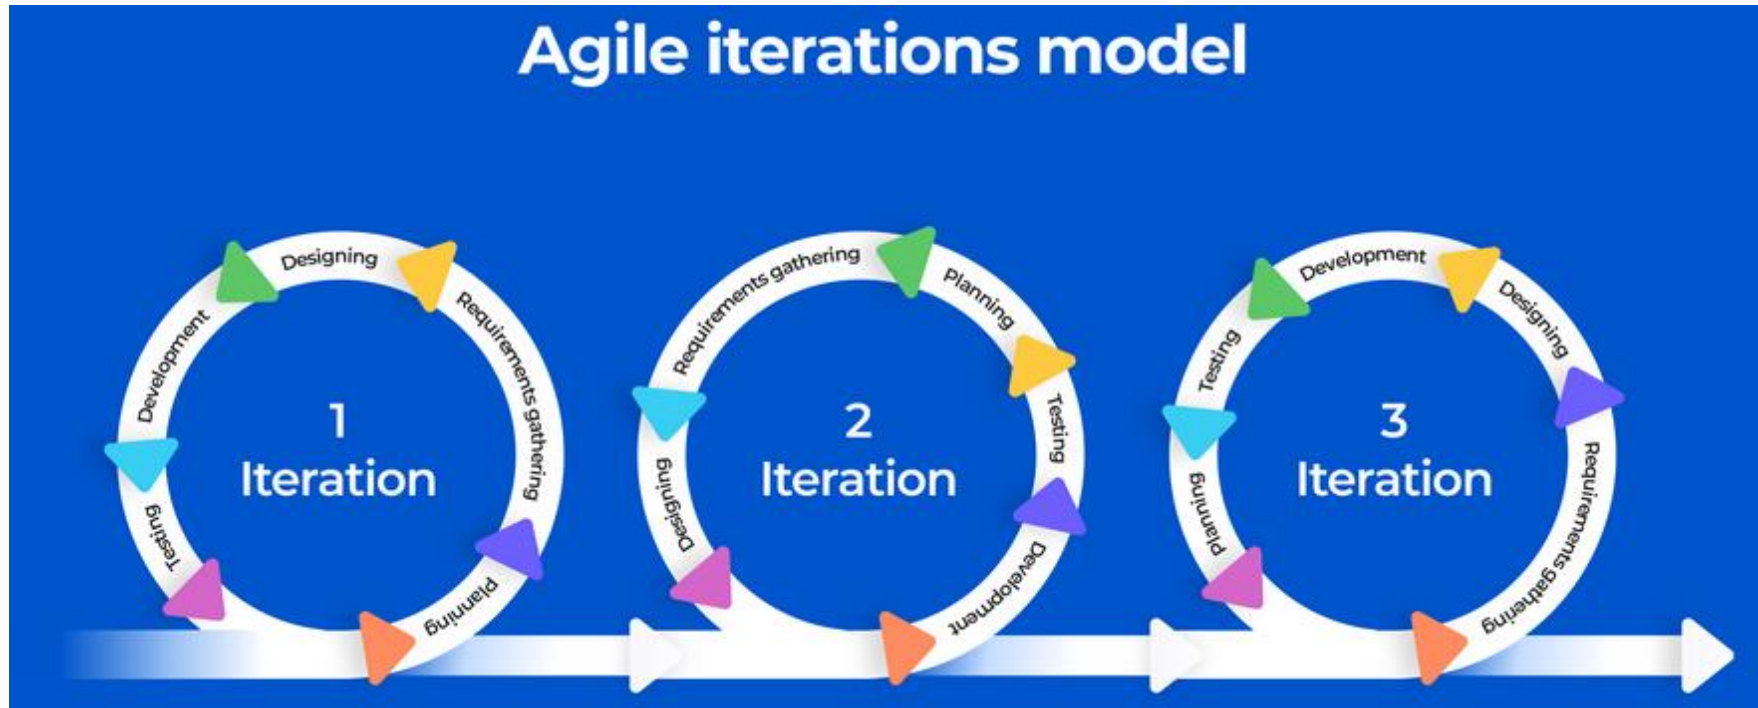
Agile iterations model

Designing
Requirements gathering
Planning
Testing
Development
1
Iteration

Requirements gathering
Planning
Testing
Development
Designing
2
Iteration

Development
Designing
Requirements gathering
Planning
Testing
3
Iteration